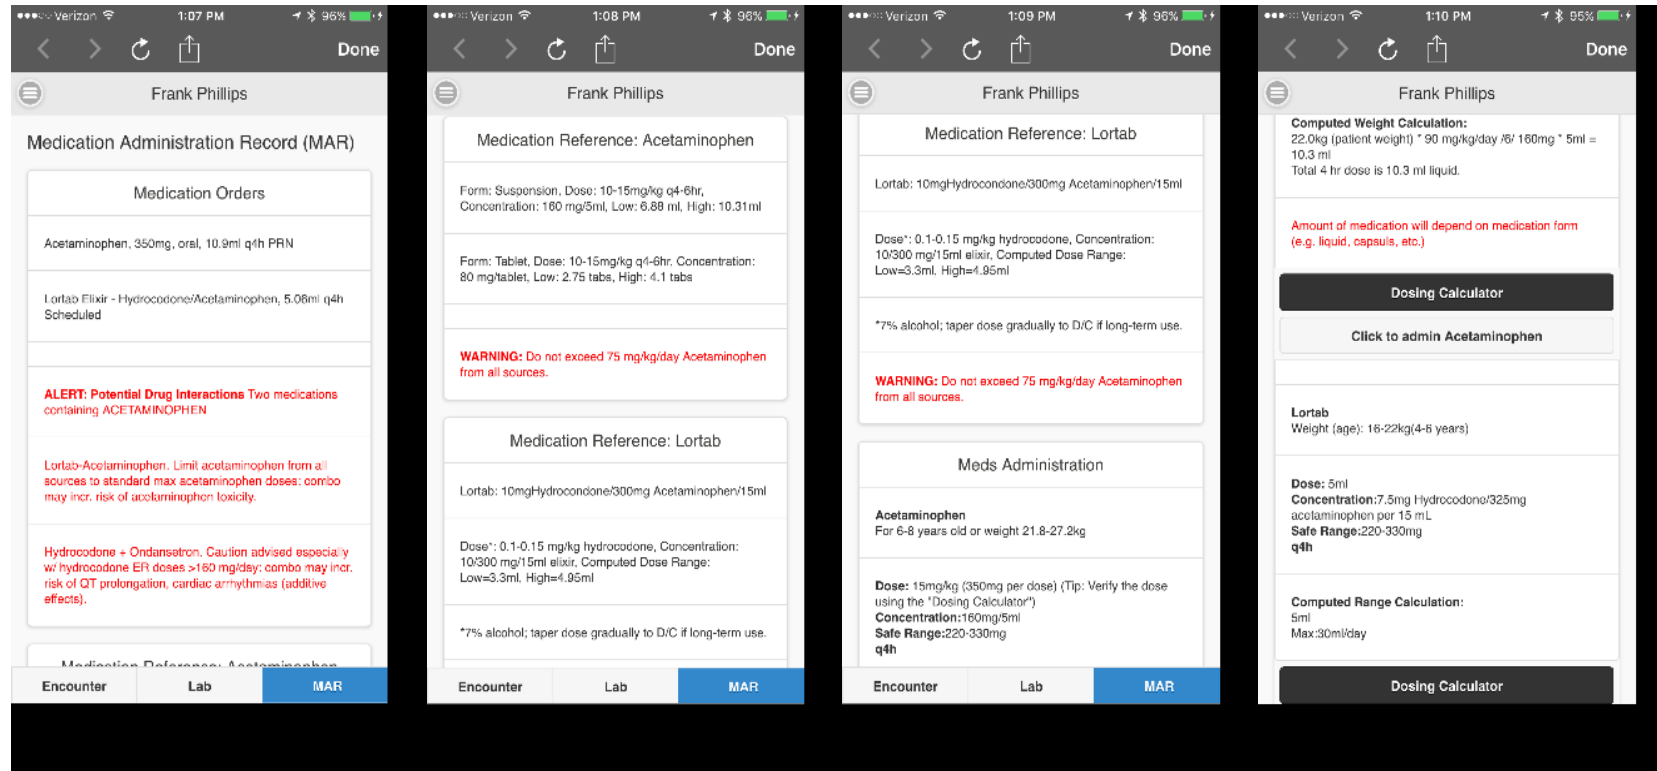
●●●○○ Verizon 1:07 PM 96%

Done

Frank Phillips

Medication Administration Record (MAR)

Medication Orders

Acetaminophen, 350mg, oral, 10.9ml q4h PRN

Lortab Elixir - Hydrocodone/Acetaminophen, 5.06ml q4h Scheduled

ALERT: Potential Drug Interactions Two medications containing ACETAMINOPHEN

Lortab-Acetaminophen. Limit acetaminophen from all sources to standard max acetaminophen doses: combo may incr. risk of acetaminophen toxicity.

Hydrocodone + Ondansetron. Caution advised especially w/ hydrocodone ER doses >160 mg/day: combo may incr. risk of QT prolongation, cardiac arrhythmias (additive effects).

Medication Reference: Acetaminophen

Encounter | Lab | MAR

●●●○○ Verizon 1:08 PM 96%

Done

Frank Phillips

Medication Reference: Acetaminophen

Form: Suspension, Dose: 10-15mg/kg q4-6hr, Concentration: 160 mg/5ml, Low: 6.88 ml, High: 10.31ml

Form: Tablet, Dose: 10-15mg/kg q4-6hr. Concentration: 80 mg/tablet, Low: 2.75 tabs, High: 4.1 tabs

WARNING: Do not exceed 75 mg/kg/day Acetaminophen from all sources.

Medication Reference: Lortab

Lortab: 10mgHydrocondone/300mg Acetaminophen/15ml

Dose*: 0.1-0.15 mg/kg hydrocodone, Concentration: 10/300 mg/15ml elixir, Computed Dose Range: Low=3.3ml, High=4.95ml

*7% alcohol; taper dose gradually to D/C if long-term use.

Encounter | Lab | MAR

●●●○○ Verizon 1:09 PM 96%

Done

Frank Phillips

Medication Reference: Lortab

Lortab: 10mgHydrocondone/300mg Acetaminophen/15ml

Dose*: 0.1-0.15 mg/kg hydrocodone, Concentration: 10/300 mg/15ml elixir, Computed Dose Range: Low=3.3ml, High=4.95ml

*7% alcohol; taper dose gradually to D/C if long-term use.

WARNING: Do not exceed 75 mg/kg/day Acetaminophen from all sources.

Meds Administration

Acetaminophen
For 6-8 years old or weight 21.8-27.2kg

Dose: 15mg/kg (350mg per dose) (Tip: Verify the dose using the "Dosing Calculator")
Concentration:160mg/5ml
Safe Range:220-330mg
q4h

Encounter | Lab | MAR

●●●○○ Verizon 1:10 PM 95%

Done

Frank Phillips

Computed Weight Calculation:
22.0kg (patient weight) * 90 mg/kg/day /6/ 160mg * 5ml = 10.3 ml
Total 4 hr dose is 10.3 ml liquid.

Amount of medication will depend on medication form (e.g. liquid, capsule, etc.)

Dosing Calculator

Click to admin Acetaminophen

Lortab
Weight (age): 16-22kg(4-6 years)

Dose: 5ml
Concentration:7.5mg Hydrocodone/325mg acetaminophen per 15 mL
Safe Range:220-330mg
q4h

Computed Range Calculation:
5ml
Max:30ml/day

Dosing Calculator